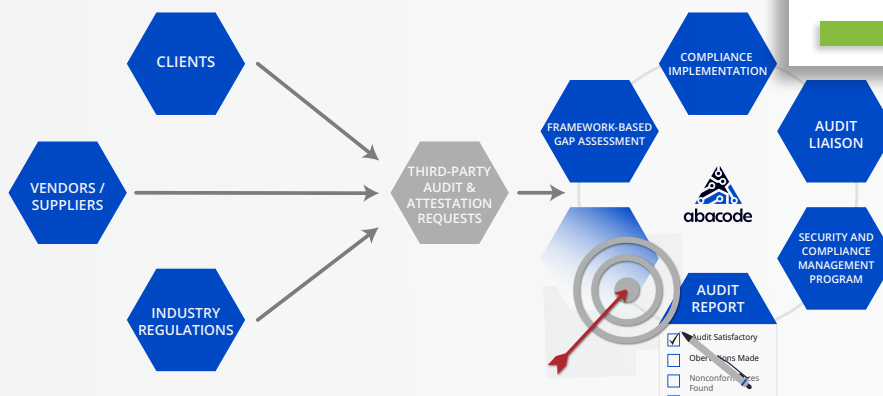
CLIENTS

VENDORS / SUPPLIERS

INDUSTRY REGULATIONS

THIRD-PARTY AUDIT & ATTESTATION REQUESTS

FRAMEWORK-BASED GAP ASSESSMENT

COMPLIANCE IMPLEMENTATION

AUDIT LIAISON

abacode

SECURITY AND COMPLIANCE MANAGEMENT PROGRAM

AUDIT REPORT

Audit Satisfactory

Obser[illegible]ons Made

Nonconfor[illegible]ces Found